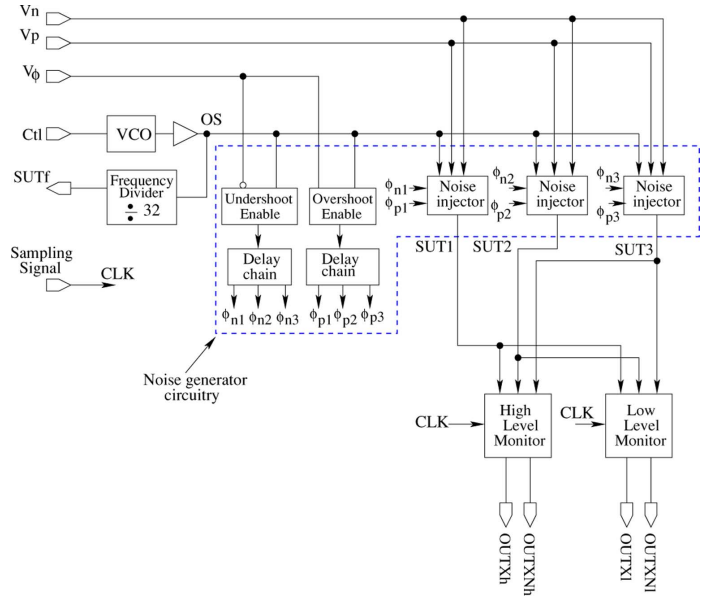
Vn
Vp
$V_\phi$
Ctl
VCO
OS
SUTf
Frequency Divider
$\div$ 32
Sampling Signal
CLK
Undershoot Enable
Overshoot Enable
Delay chain
Delay chain
$\phi_{n1}$ $\phi_{n2}$ $\phi_{n3}$
$\phi_{p1}$ $\phi_{p2}$ $\phi_{p3}$
$\phi_{n1}$
$\phi_{p1}$
Noise injector
$\phi_{n2}$
$\phi_{p2}$
Noise injector
$\phi_{n3}$
$\phi_{p3}$
Noise injector
SUT1
SUT2
SUT3
Noise generator circuitry
CLK
High Level Monitor
CLK
Low Level Monitor
OUTXh
OUTXNh
OUTXl
OUTXNl